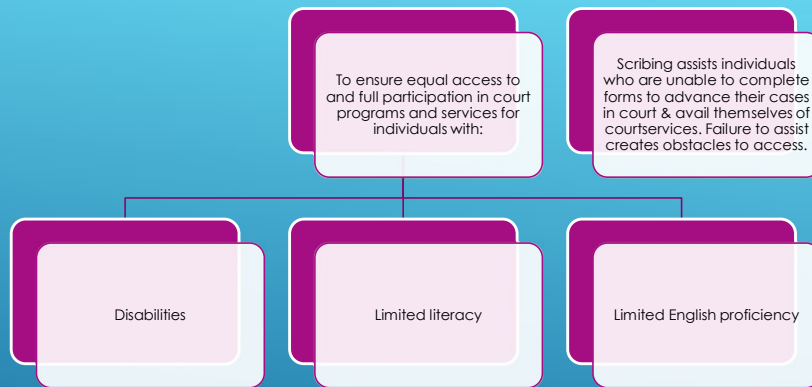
To ensure equal access to and full participation in court programs and services for individuals with:

Scribing assists individuals who are unable to complete forms to advance their cases in court & avail themselves of courtservices. Failure to assist creates obstacles to access.

Disabilities

Limited literacy

Limited English proficiency